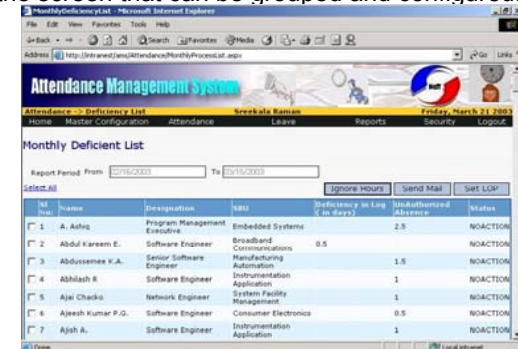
MonthlyDeficiencyList - Microsoft Internet Explorer

File Edit View Favorites Tools Help

Back Search Favorites Media

Address http://intranet/ams/Attendance/MonthlyProcessList.aspx Go Links

Attendance Management System

Attendance -> Deficiency List Sreekala Raman Friday, March 21 2003

Home Master Configuration Attendance Leave Reports Security Logout

Monthly Deficient List

Report Period From 02/16/2003 To 03/15/2003

Select All

Ignore Hours Send Mail Set LOP

| Sl No. | Name | Designation | SBU | Deficiency in Log (in days) | UnAuthorized Absence | Status |
|---|---|---|---|---|---|---|
| 1 | A. Ashiq | Program Management Executive | Embedded Systems | | 2.5 | NOACTION |
| 2 | Abdul Kareem E. | Software Engineer | Broadband Communications | 0.5 | | NOACTION |
| 3 | Abdussamee K.A. | Senior Software Engineer | Manufacturing Automation | | 1.5 | NOACTION |
| 4 | Abhilash R | Software Engineer | Instrumentation Application | | 1 | NOACTION |
| 5 | Ajai Chacko | Network Engineer | System Facility Management | | 1 | NOACTION |
| 6 | Ajeesh Kumar P.G. | Software Engineer | Consumer Electronics | | 0.5 | NOACTION |
| 7 | Ajish A. | Software Engineer | Instrumentation Application | | 1 | NOACTION |

Done Local intranet